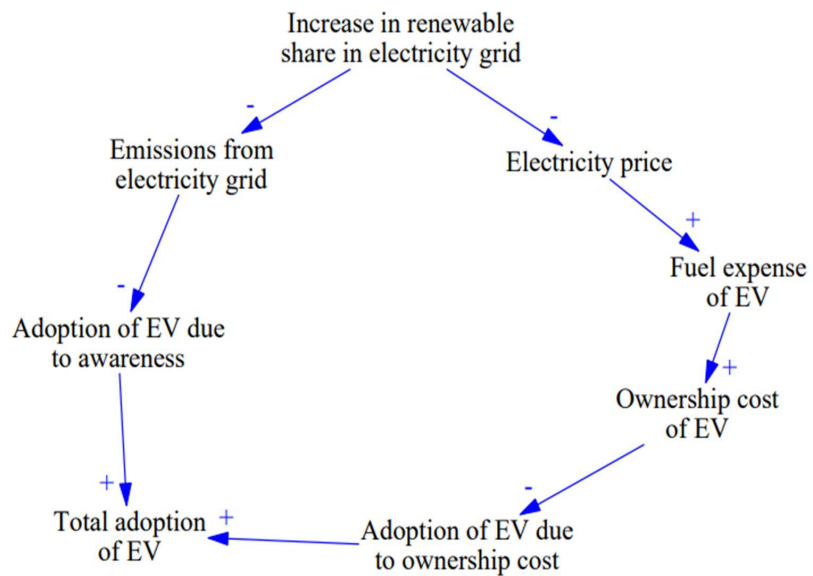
Increase in renewable share in electricity grid

-

-

Emissions from electricity grid

Electricity price

+

Fuel expense of EV

-

Adoption of EV due to awareness

+

Ownership cost of EV

-

+

Total adoption of EV

+

Adoption of EV due to ownership cost